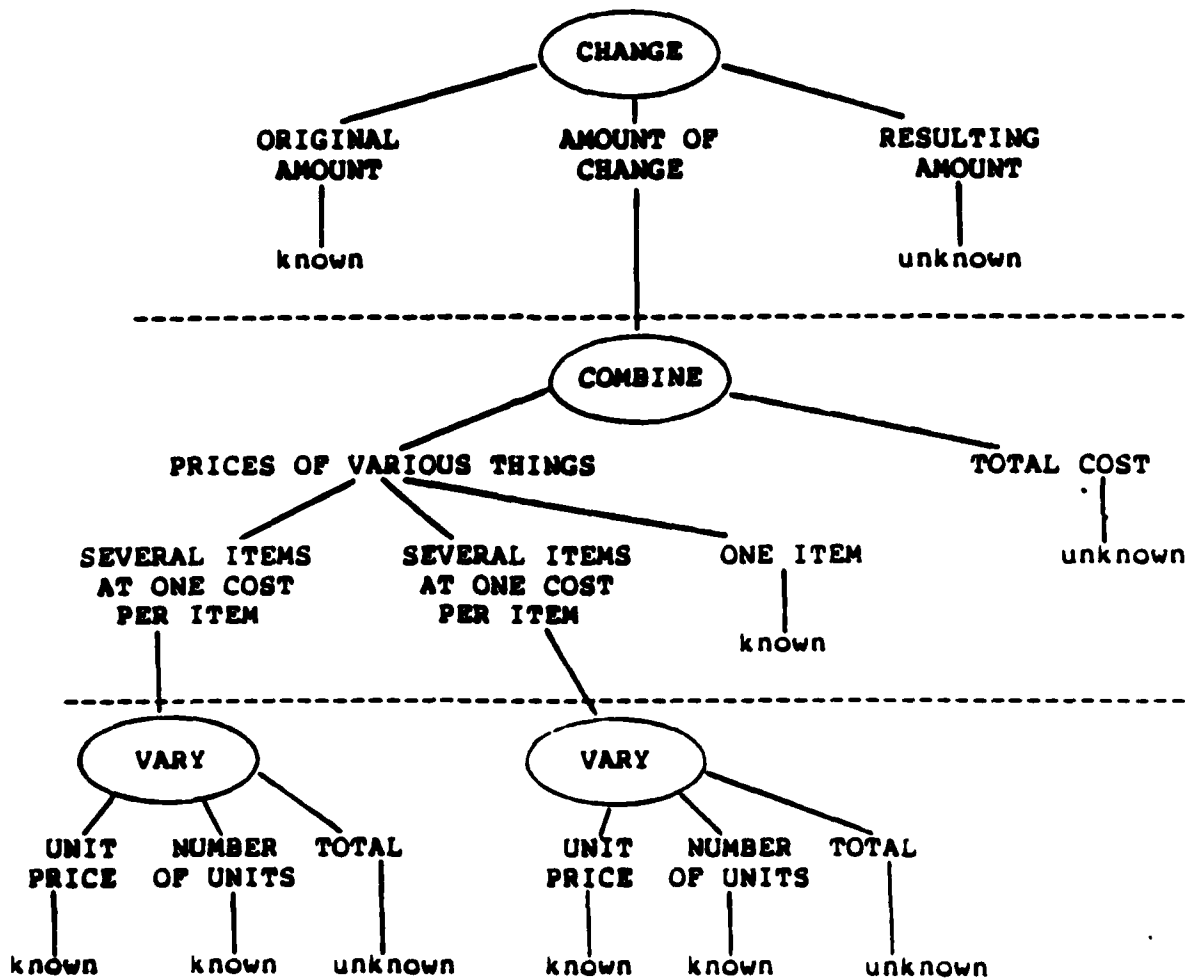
CHANGE

ORIGINAL AMOUNT

known

AMOUNT OF CHANGE

RESULTING AMOUNT

unknown

COMBINE

PRICES OF VARIOUS THINGS

TOTAL COST

unknown

SEVERAL ITEMS AT ONE COST PER ITEM

SEVERAL ITEMS AT ONE COST PER ITEM

ONE ITEM

known

VARY

UNIT PRICE

known

NUMBER OF UNITS

known

TOTAL

unknown

VARY

UNIT PRICE

known

NUMBER OF UNITS

known

TOTAL

unknown